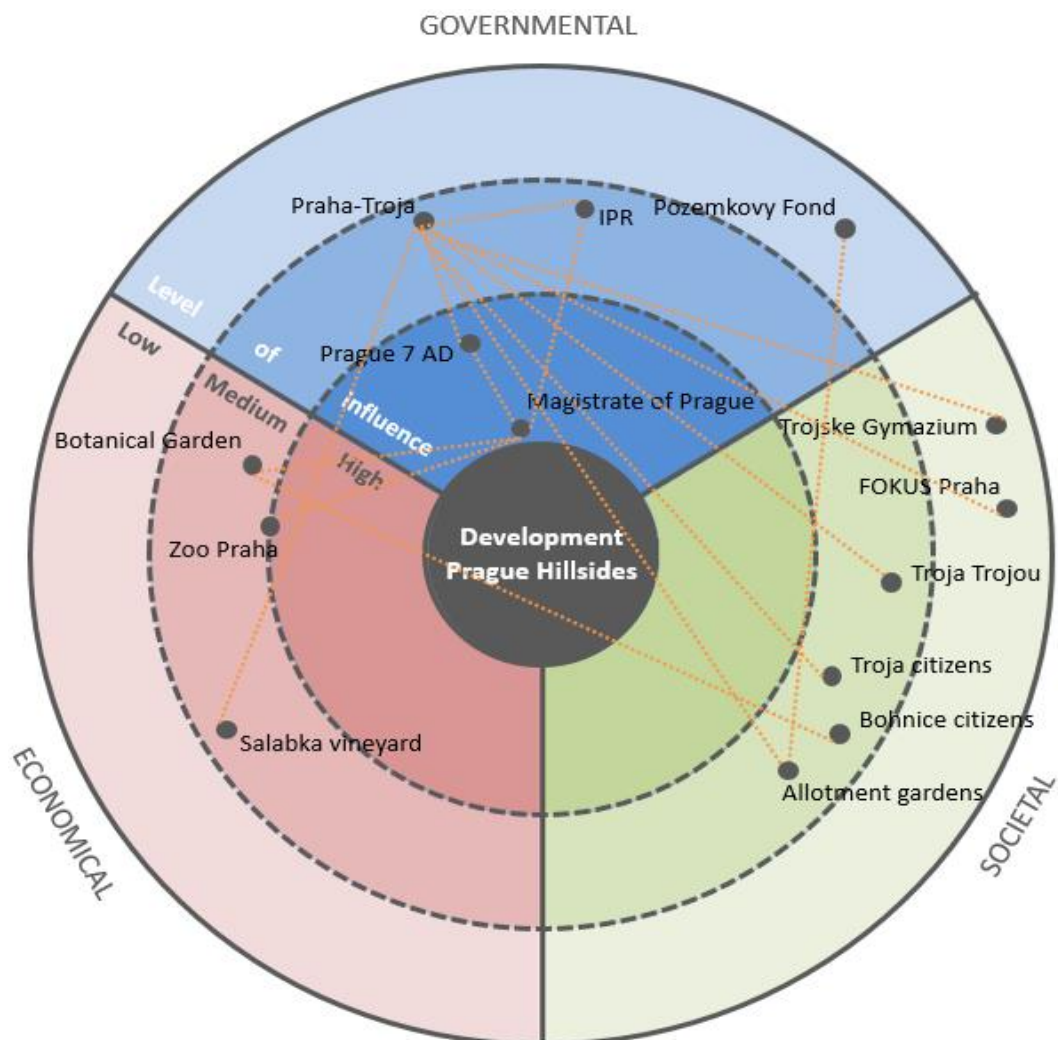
GOVERNMENTAL

Praha-Troja
IPR
Pozemkovy Fond

Level of influence
Low
Medium
High

Prague 7 AD
Magistrate of Prague
Botanical Garden
Zoo Praha
Trojske Gymazium
FOKUS Praha
Troja Trojou
Troja citizens
Bohnice citizens
Allotment gardens
Salabka vineyard

Development Prague Hillsides

ECONOMICAL
SOCIETAL